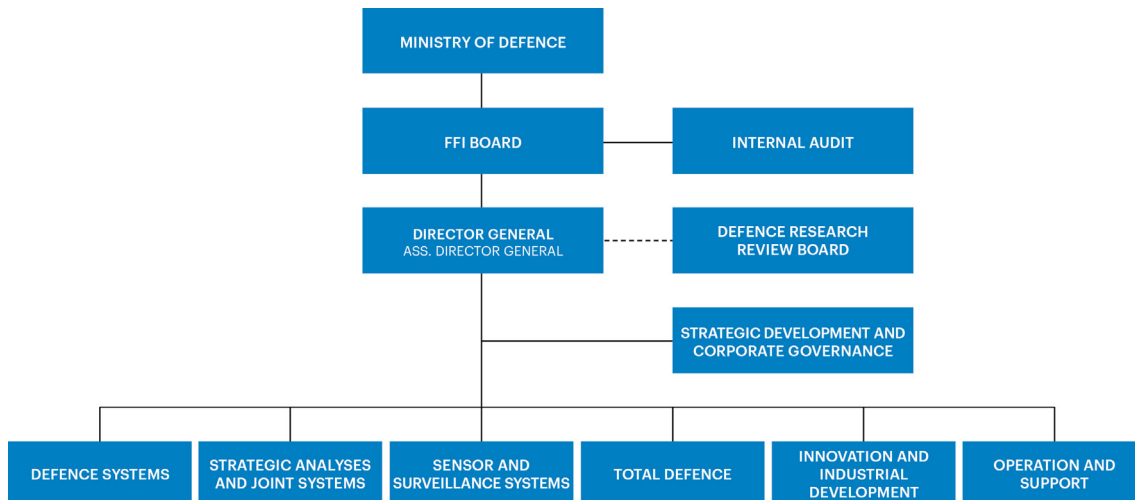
MINISTRY OF DEFENCE

FFI BOARD

INTERNAL AUDIT

DIRECTOR GENERAL
ASS. DIRECTOR GENERAL

DEFENCE RESEARCH REVIEW BOARD

STRATEGIC DEVELOPMENT AND CORPORATE GOVERNANCE

DEFENCE SYSTEMS

STRATEGIC ANALYSES AND JOINT SYSTEMS

SENSOR AND SURVEILLANCE SYSTEMS

TOTAL DEFENCE

INNOVATION AND INDUSTRIAL DEVELOPMENT

OPERATION AND SUPPORT